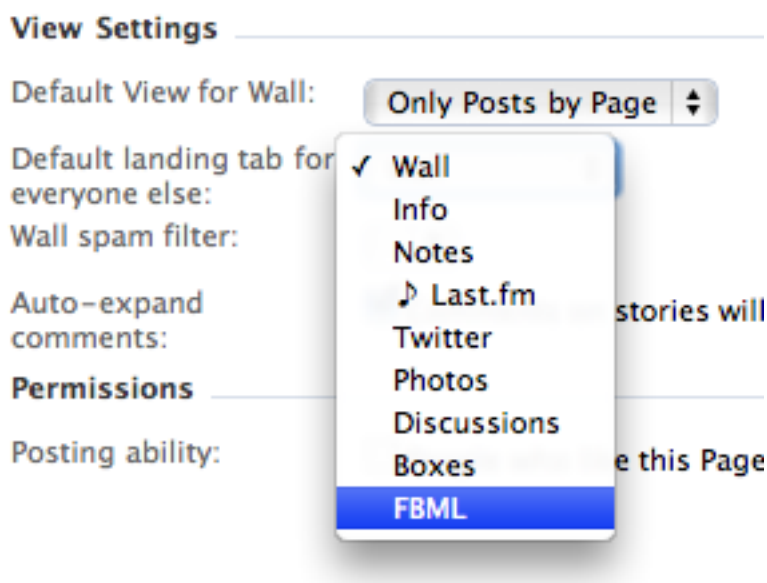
View Settings

Default View for Wall: Only Posts by Page

Default landing tab for everyone else:

Wall spam filter:

Auto-expand comments: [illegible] stories will

Permissions

Posting ability: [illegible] e this Page

✓ Wall
Info
Notes
♪ Last.fm
Twitter
Photos
Discussions
Boxes
FBML